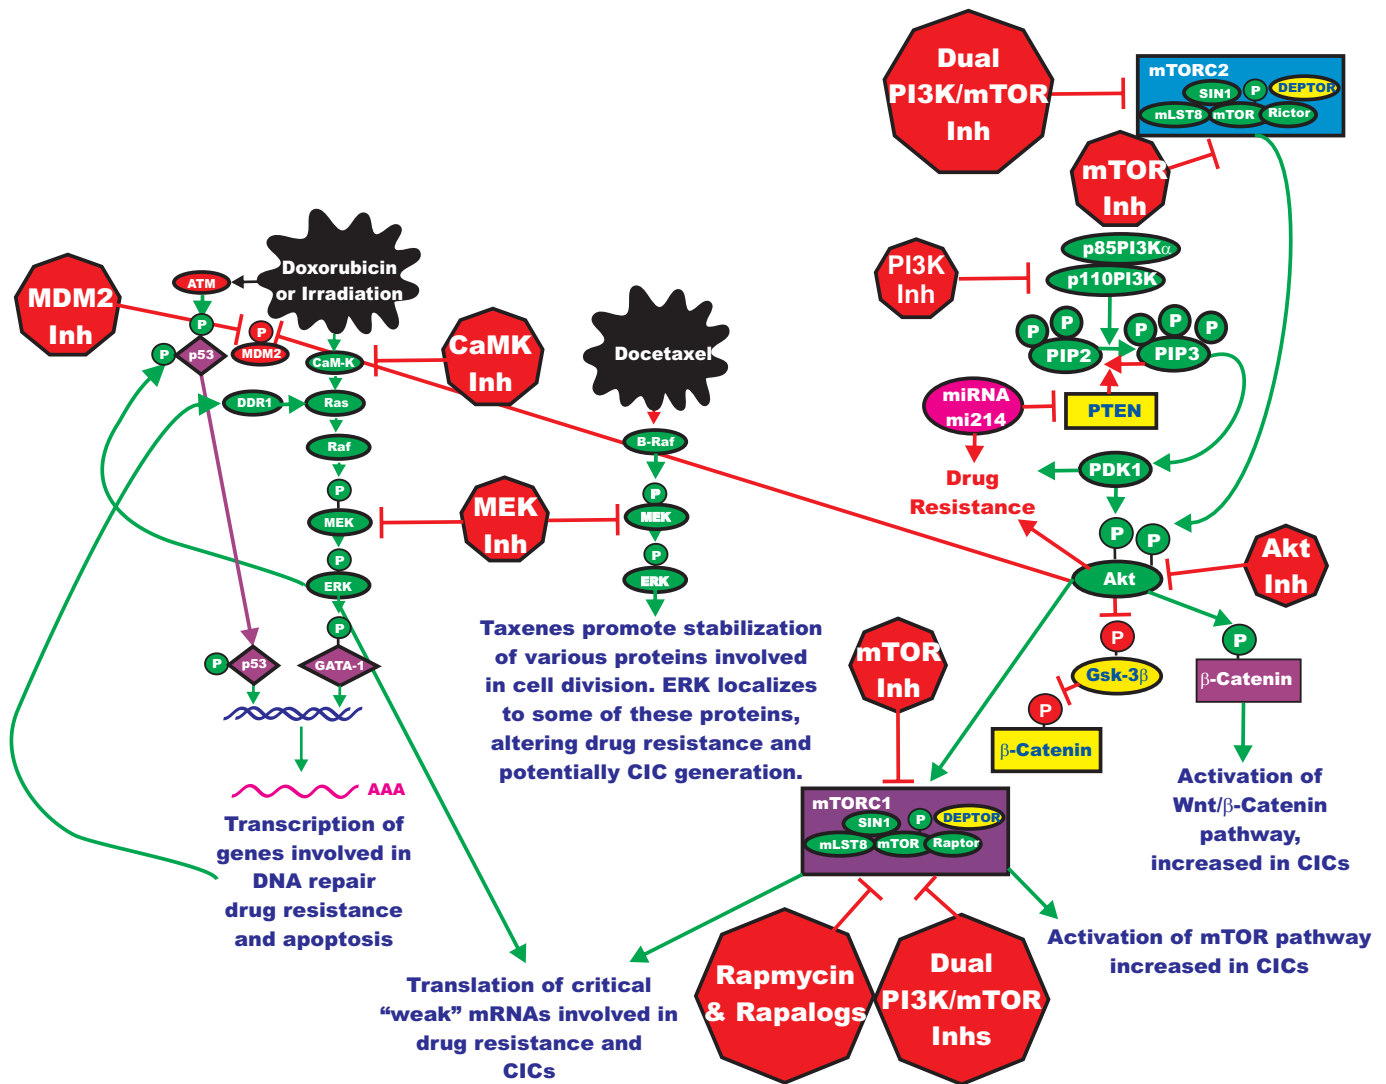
Dual PI3K/mTOR Inh

mTORC2
SIN1
P
DEPTOR
mLST8
mTOR
Rictor

mTOR Inh

p85PI3Kα
p110PI3K

PI3K Inh

P P P P P
PIP2
PIP3

miRNA mi214

PTEN

Drug Resistance

PDK1

P P
Akt

Akt Inh

P
Gsk-3β

P
β-Catenin

P
β-Catenin

Activation of Wnt/β-Catenin pathway, increased in CICs

MDM2 Inh

ATM

Doxorubicin or Irradiation

P
P
MDM2
P
p53
CaM-K

CaMK Inh

Docetaxel

DDR1
Ras
Raf
P
MEK
P
ERK
P
GATA-1

MEK Inh

B-Raf
P
MEK
P
ERK

Taxenes promote stabilization of various proteins involved in cell division. ERK localizes to some of these proteins, altering drug resistance and potentially CIC generation.

P
p53

AAA

Transcription of genes involved in DNA repair drug resistance and apoptosis

mTOR Inh

mTORC1
SIN1
P
DEPTOR
mLST8
mTOR
Raptor

Activation of mTOR pathway increased in CICs

Translation of critical "weak" mRNAs involved in drug resistance and CICs

Rapmycin & Rapalogs

Dual PI3K/mTOR Inhs